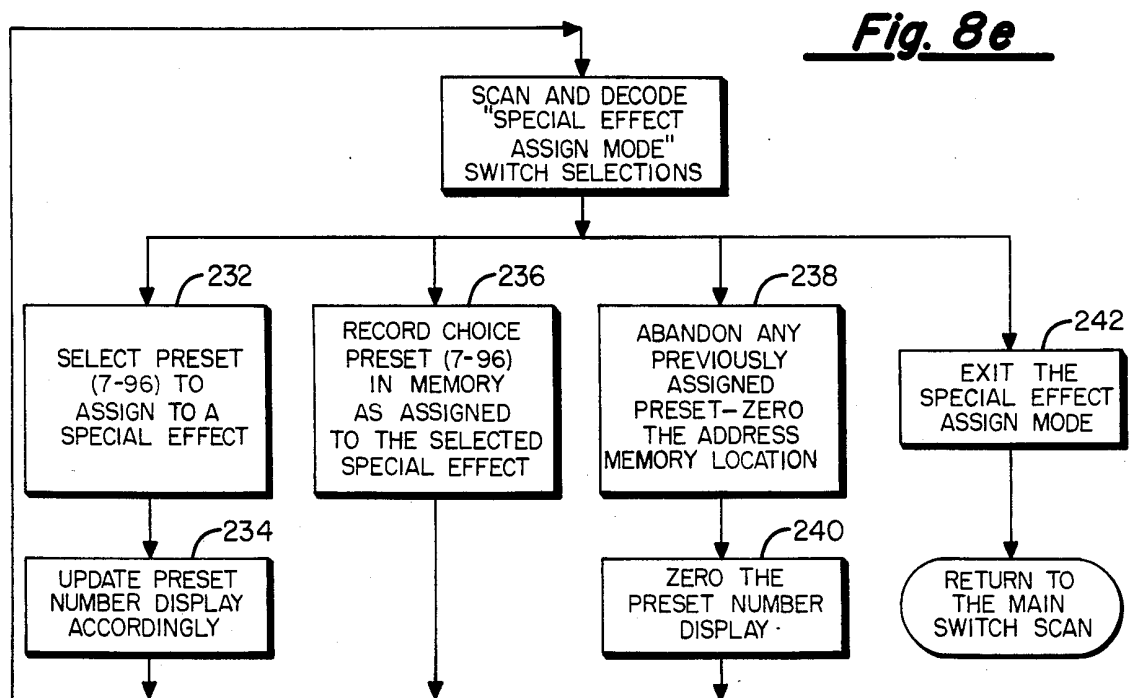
Fig. 8e

SCAN AND DECODE "SPECIAL EFFECT ASSIGN MODE" SWITCH SELECTIONS

232

SELECT PRESET (7-96) TO ASSIGN TO A SPECIAL EFFECT

234

UPDATE PRESET NUMBER DISPLAY ACCORDINGLY

236

RECORD CHOICE PRESET (7-96) IN MEMORY AS ASSIGNED TO THE SELECTED SPECIAL EFFECT

238

ABANDON ANY PREVIOUSLY ASSIGNED PRESET-ZERO THE ADDRESS MEMORY LOCATION

240

ZERO THE PRESET NUMBER DISPLAY

242

EXIT THE SPECIAL EFFECT ASSIGN MODE

RETURN TO THE MAIN SWITCH SCAN